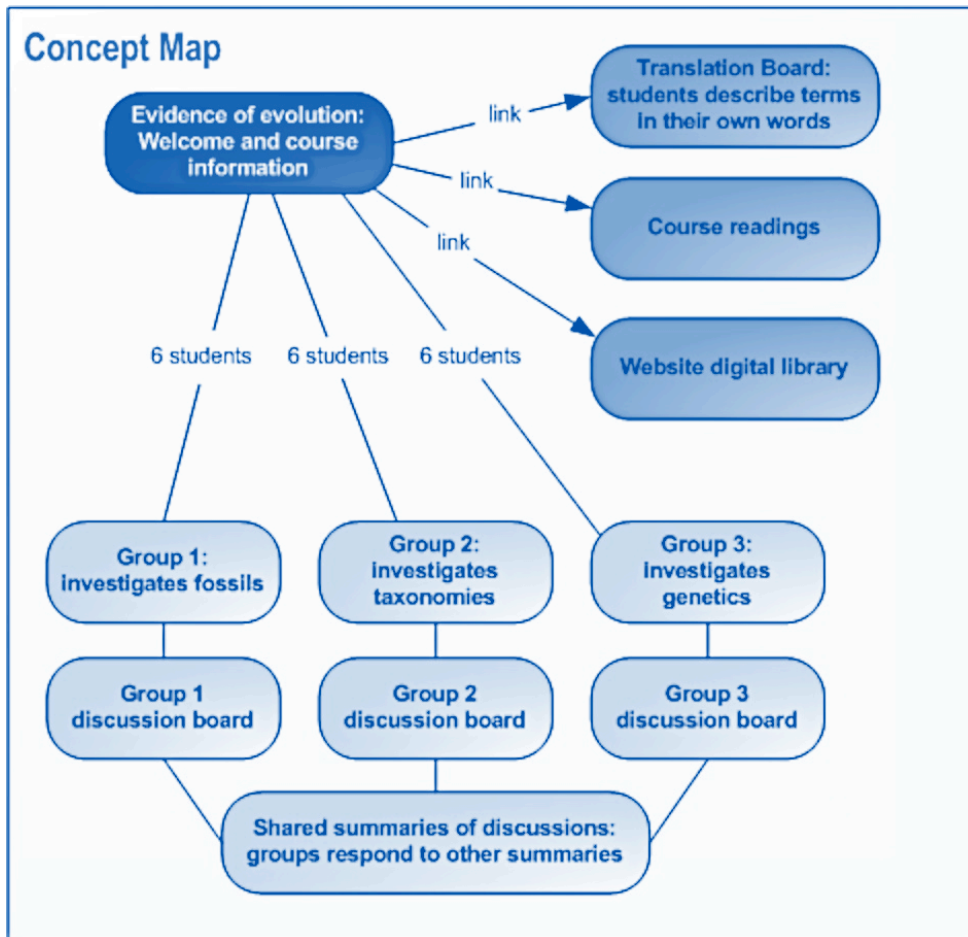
Concept Map

Evidence of evolution: Welcome and course information

link

Translation Board: students describe terms in their own words

link

Course readings

link

Website digital library

6 students

6 students

6 students

Group 1: investigates fossils

Group 2: investigates taxonomies

Group 3: investigates genetics

Group 1 discussion board

Group 2 discussion board

Group 3 discussion board

Shared summaries of discussions: groups respond to other summaries